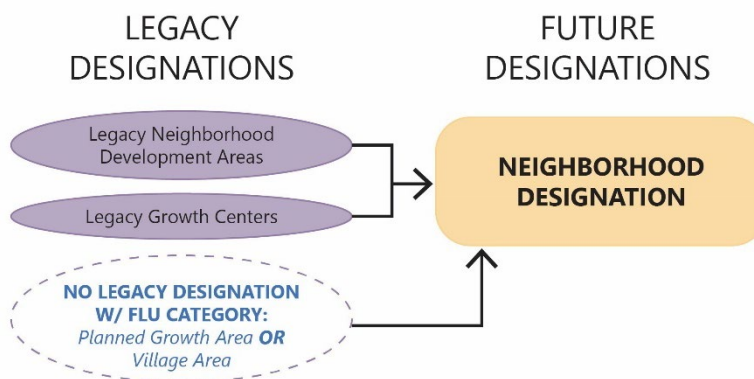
LEGACY DESIGNATIONS

FUTURE DESIGNATIONS

Legacy Neighborhood Development Areas

Legacy Growth Centers

NEIGHBORHOOD DESIGNATION

NO LEGACY DESIGNATION W/ FLU CATEGORY: Planned Growth Area OR Village Area